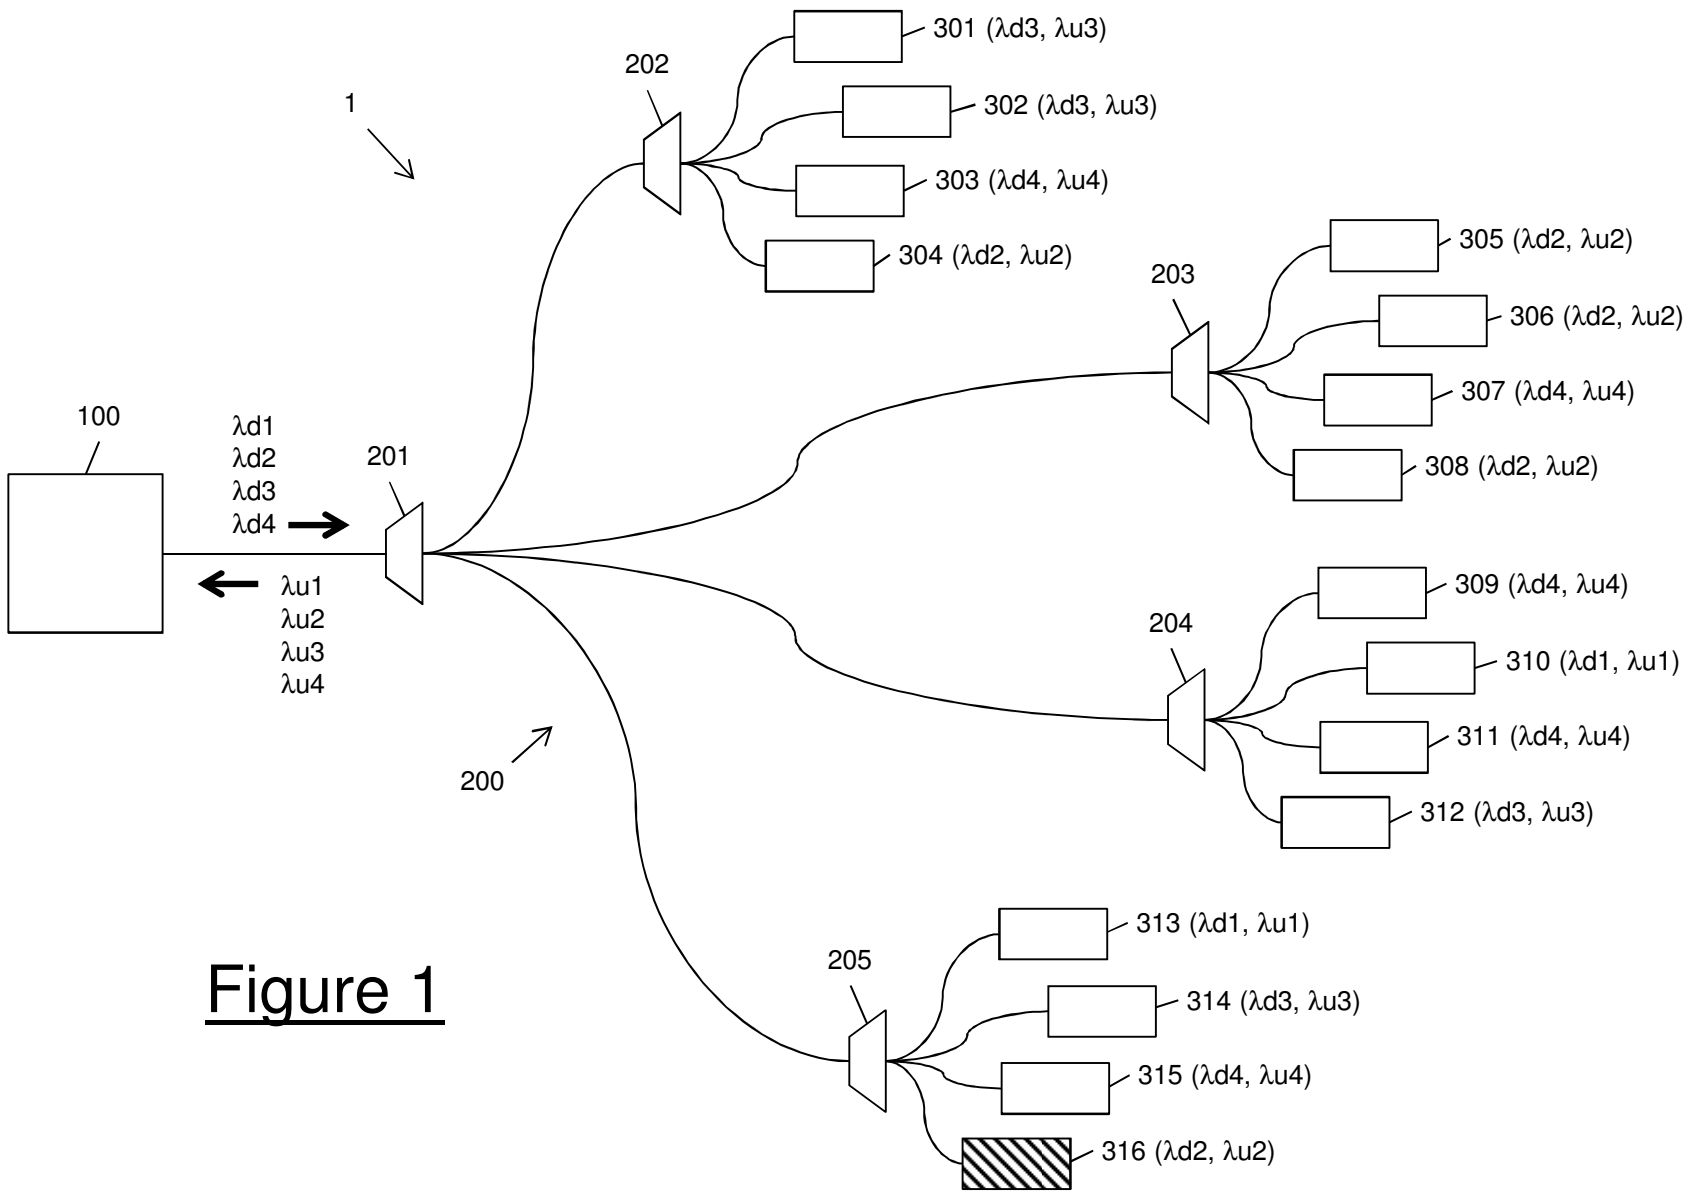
301 (λd3, λu3)

202

302 (λd3, λu3)

1

303 (λd4, λu4)

304 (λd2, λu2)

305 (λd2, λu2)

203

306 (λd2, λu2)

307 (λd4, λu4)

100

λd1
λd2
λd3
λd4

201

308 (λd2, λu2)

λu1
λu2
λu3
λu4

309 (λd4, λu4)

204

310 (λd1, λu1)

311 (λd4, λu4)

200

312 (λd3, λu3)

313 (λd1, λu1)

205

Figure 1

314 (λd3, λu3)

315 (λd4, λu4)

316 (λd2, λu2)